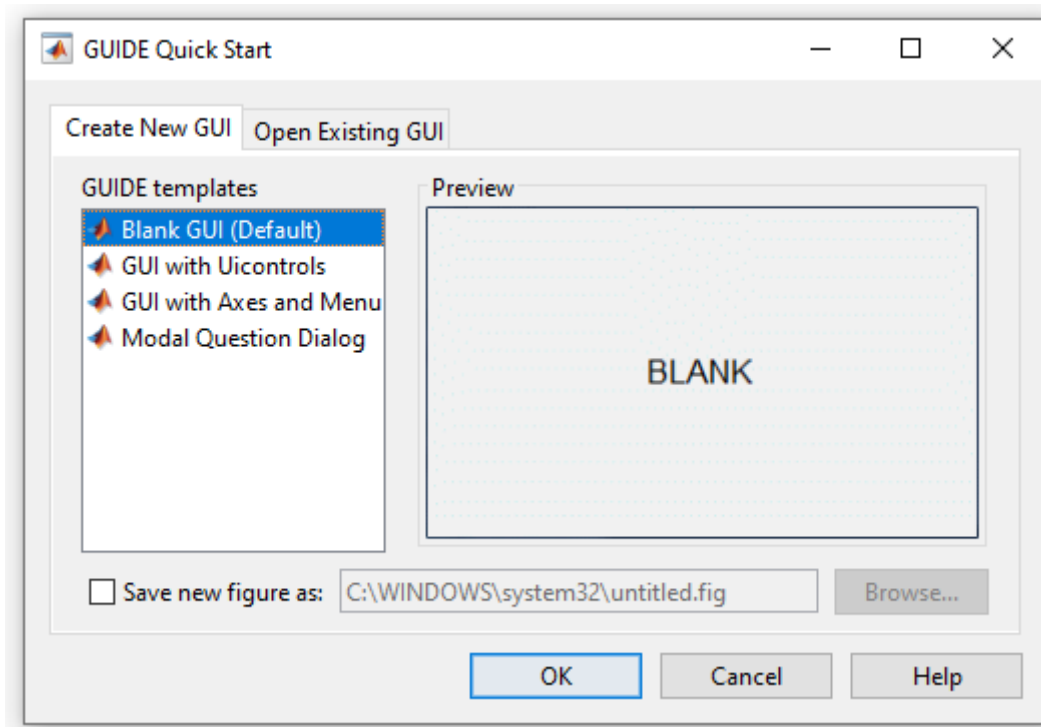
GUIDE Quick Start

Create New GUI
Open Existing GUI

GUIDE templates
Blank GUI (Default)
GUI with Uicontrols
GUI with Axes and Menu
Modal Question Dialog

Preview
BLANK

Save new figure as: C:\WINDOWS\system32\untitled.fig
Browse...

OK
Cancel
Help